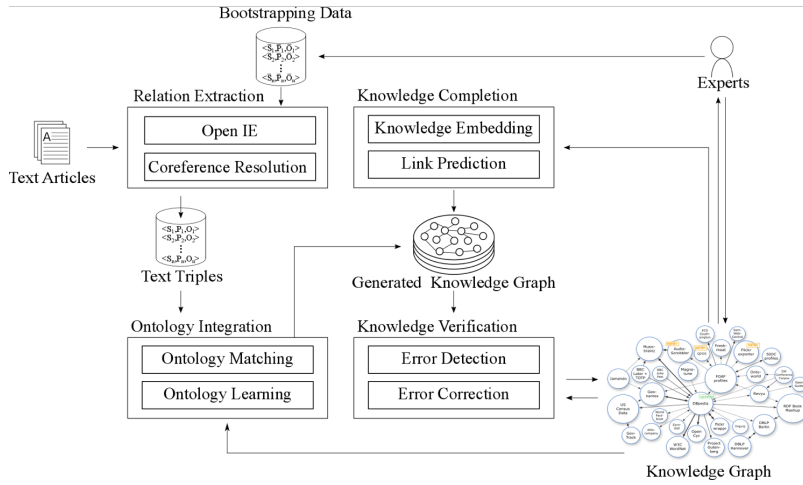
Bootstrapping Data

$<S_1,P_1,O_1>$
$<S_2,P_2,O_2>$
⋮
$<S_n,P_n,O_n>$

Experts

Relation Extraction

Open IE

Coreference Resolution

Knowledge Completion

Knowledge Embedding

Link Prediction

A

Text Articles

$<S_1,P_1,O_1>$
$<S_2,P_2,O_2>$
⋮
$<S_n,P_n,O_n>$

Text Triples

Generated Knowledge Graph

Ontology Integration

Ontology Matching

Ontology Learning

Knowledge Verification

Error Detection

Error Correction

DBpedia

FOAF profiles

US Census Data

Geonames

DBLP Berlin

Project Gutenberg

RDF Book Mashup

Flickr exporter

Revyu

Magnatune

Jamendo

Musicbrainz

Knowledge Graph